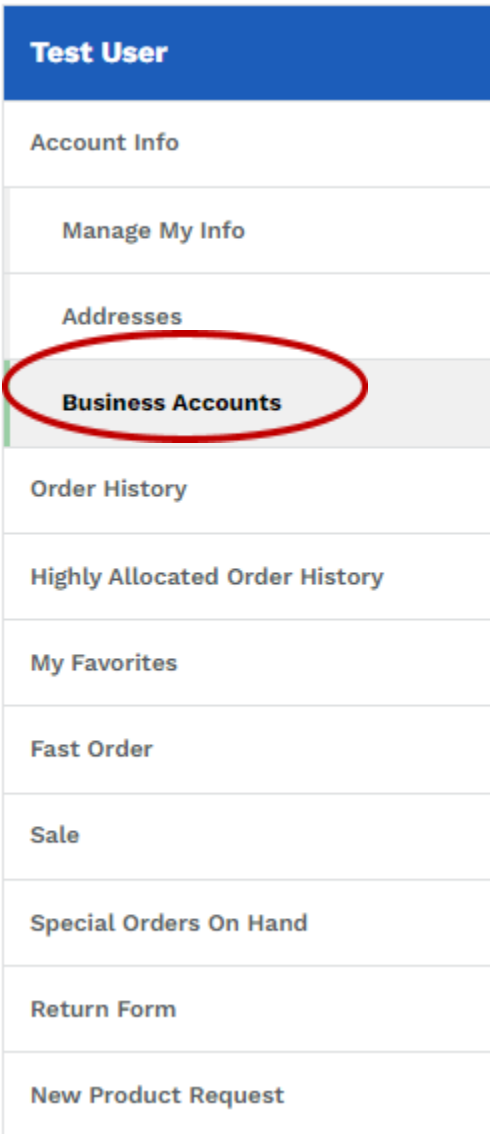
Test User

Account Info

Manage My Info

Addresses

Business Accounts

Order History

Highly Allocated Order History

My Favorites

Fast Order

Sale

Special Orders On Hand

Return Form

New Product Request